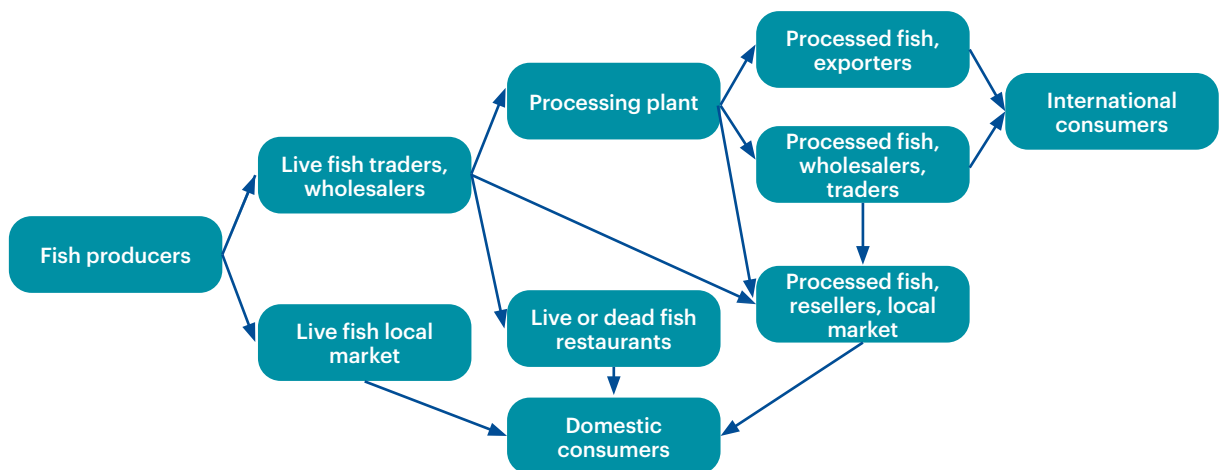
Fish producers

Live fish traders, wholesalers

Live fish local market

Processing plant

Live or dead fish restaurants

Domestic consumers

Processed fish, exporters

Processed fish, wholesalers, traders

Processed fish, resellers, local market

International consumers